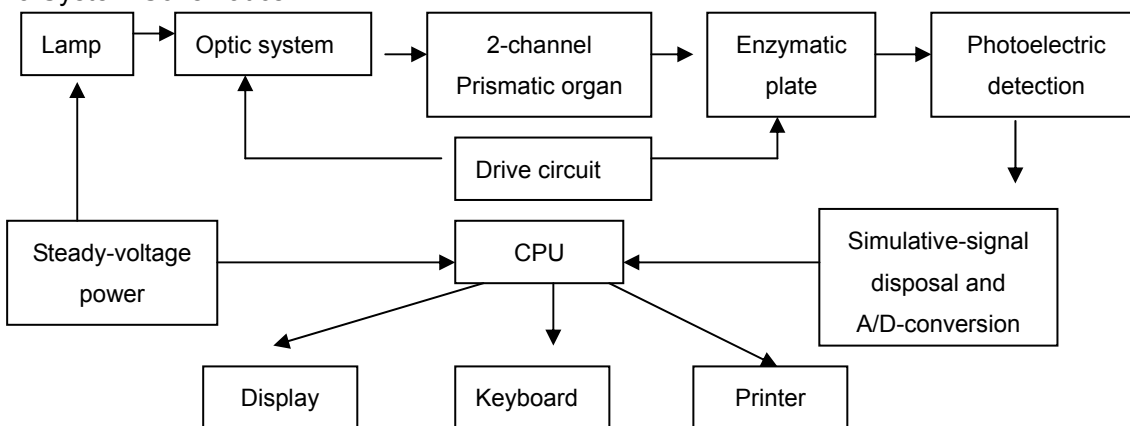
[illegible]

Lamp

Optic system

2-channel Prismatic organ

Enzymatic plate

Photoelectric detection

Drive circuit

Steady-voltage power

CPU

Simulative-signal disposal and A/D-conversion

Display

Keyboard

Printer